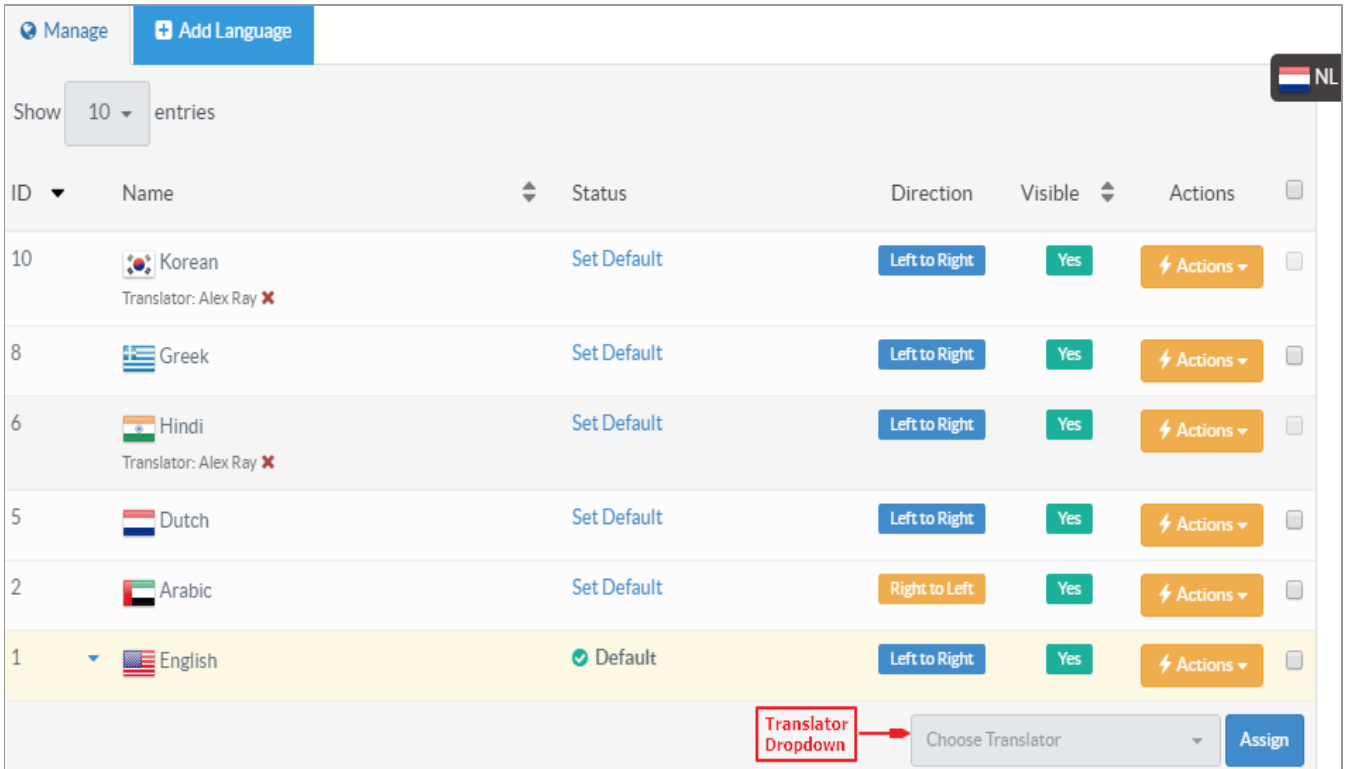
Manage | Add Language

NL

Show 10 entries

| ID | Name | Status | Direction | Visible | Actions |
|---|---|---|---|---|---|
| 10 | Korean<br>Translator: Alex Ray ✖ | Set Default | Left to Right | Yes | Actions |
| 8 | Greek | Set Default | Left to Right | Yes | Actions |
| 6 | Hindi<br>Translator: Alex Ray ✖ | Set Default | Left to Right | Yes | Actions |
| 5 | Dutch | Set Default | Left to Right | Yes | Actions |
| 2 | Arabic | Set Default | Right to Left | Yes | Actions |
| 1 | English | Default | Left to Right | Yes | Actions |

Translator Dropdown

Choose Translator

Assign